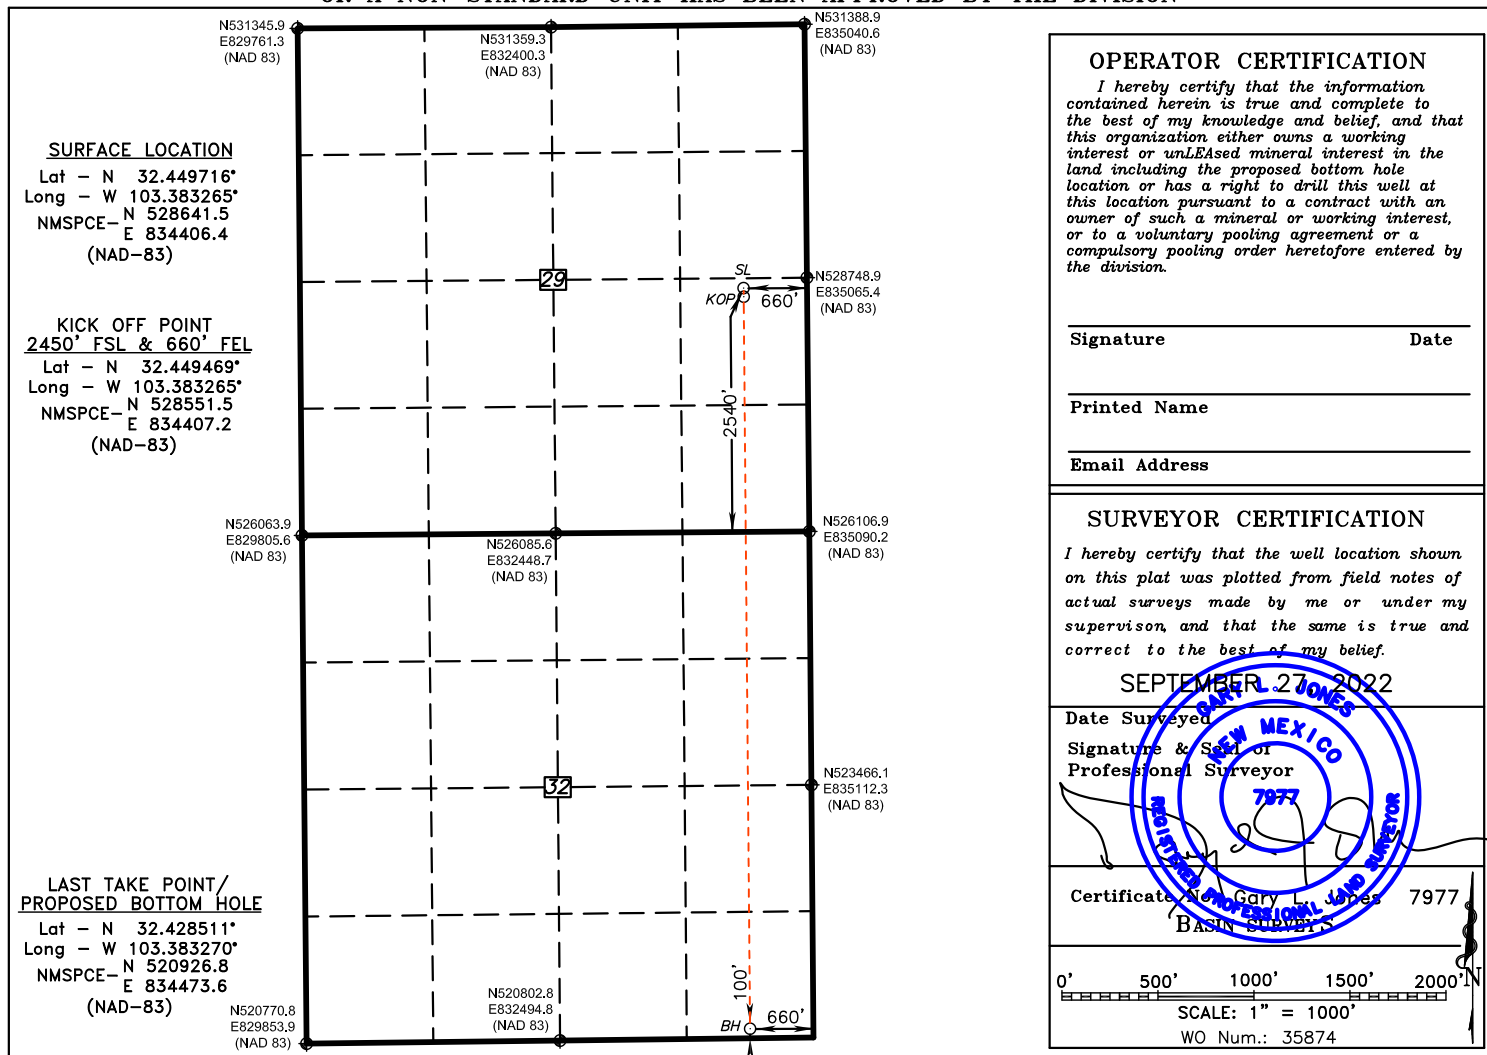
OR A NON-STANDARD UNIT HAS BEEN APPROVED BY THE DIVISION

N531345.9
E829761.3
(NAD 83)

N531359.3
E832400.3
(NAD 83)

N531388.9
E835040.6
(NAD 83)

SURFACE LOCATION
Lat – N 32.449716°
Long – W 103.383265°
NMSPCE– N 528641.5
E 834406.4
(NAD–83)

29

SL
KOP
660'
N528748.9
E835065.4
(NAD 83)

KICK OFF POINT
2450' FSL & 660' FEL
Lat – N 32.449469°
Long – W 103.383265°
NMSPCE– N 528551.5
E 834407.2
(NAD–83)

2540'

N526063.9
E829805.6
(NAD 83)

N526085.6
E832448.7
(NAD 83)

N526106.9
E835090.2
(NAD 83)

32

N523466.1
E835112.3
(NAD 83)

LAST TAKE POINT/
PROPOSED BOTTOM HOLE
Lat – N 32.428511°
Long – W 103.383270°
NMSPCE– N 520926.8
E 834473.6
(NAD–83)

100'
BH
660'

N520770.8
E829853.9
(NAD 83)

N520802.8
E832494.8
(NAD 83)

OPERATOR CERTIFICATION
I hereby certify that the information contained herein is true and complete to the best of my knowledge and belief, and that this organization either owns a working interest or unLEAsed mineral interest in the land including the proposed bottom hole location or has a right to drill this well at this location pursuant to a contract with an owner of such a mineral or working interest, or to a voluntary pooling agreement or a compulsory pooling order heretofore entered by the division.

Signature Date

Printed Name

Email Address

SURVEYOR CERTIFICATION
I hereby certify that the well location shown on this plat was plotted from field notes of actual surveys made by me or under my supervison, and that the same is true and correct to the best of my belief.

SEPTEMBER 27, 2022
Date Surveyed
Signature & Seal of Professional Surveyor

GARY L. JONES
NEW MEXICO
7977
REGISTERED PROFESSIONAL LAND SURVEYOR

Certificate No. Gary L. Jones 7977
BASIN SURVEYS

0' 500' 1000' 1500' 2000'
SCALE: 1" = 1000'
WO Num.: 35874
N